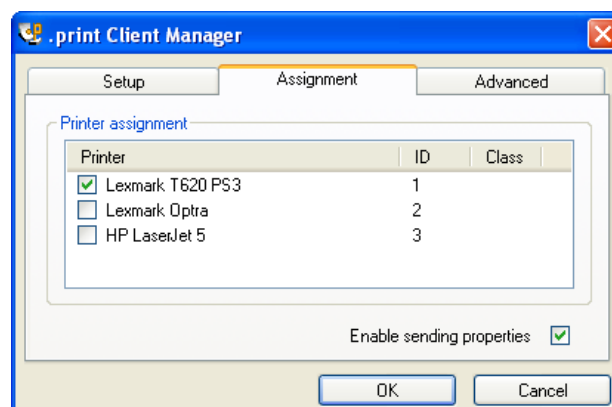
.print Client Manager

Setup | Assignment | Advanced

Printer assignment

| Printer | ID | Class |
|---|---|---|
| Lexmark T620 PS3 | 1 | |
| Lexmark Optra | 2 | |
| HP LaserJet 5 | 3 | |

Enable sending properties

OK
Cancel